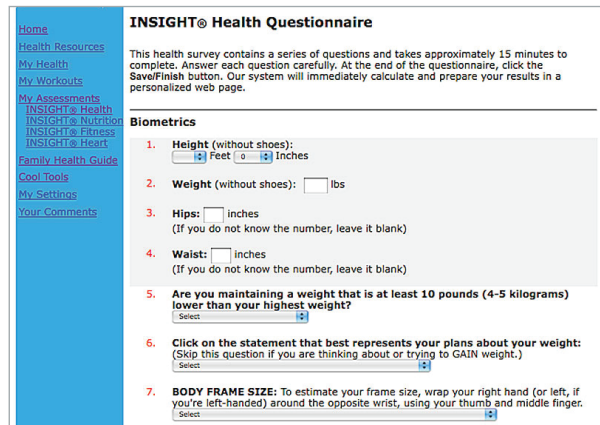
Home
Health Resources
My Health
My Workouts
My Assessments
INSIGHT® Health
INSIGHT® Nutrition
INSIGHT® Fitness
INSIGHT® Heart
Family Health Guide
Cool Tools
My Settings
Your Comments

INSIGHT® Health Questionnaire

This health survey contains a series of questions and takes approximately 15 minutes to complete. Answer each question carefully. At the end of the questionnaire, click the Save/Finish button. Our system will immediately calculate and prepare your results in a personalized web page.

Biometrics

1. Height (without shoes):
Feet 0 Inches

2. Weight (without shoes): lbs

3. Hips: inches
(If you do not know the number, leave it blank)

4. Waist: inches
(If you do not know the number, leave it blank)

5. Are you maintaining a weight that is at least 10 pounds (4-5 kilograms) lower than your highest weight?
Select

6. Click on the statement that best represents your plans about your weight:
(Skip this question if you are thinking about or trying to GAIN weight.)
Select

7. BODY FRAME SIZE: To estimate your frame size, wrap your right hand (or left, if you're left-handed) around the opposite wrist, using your thumb and middle finger.
Select